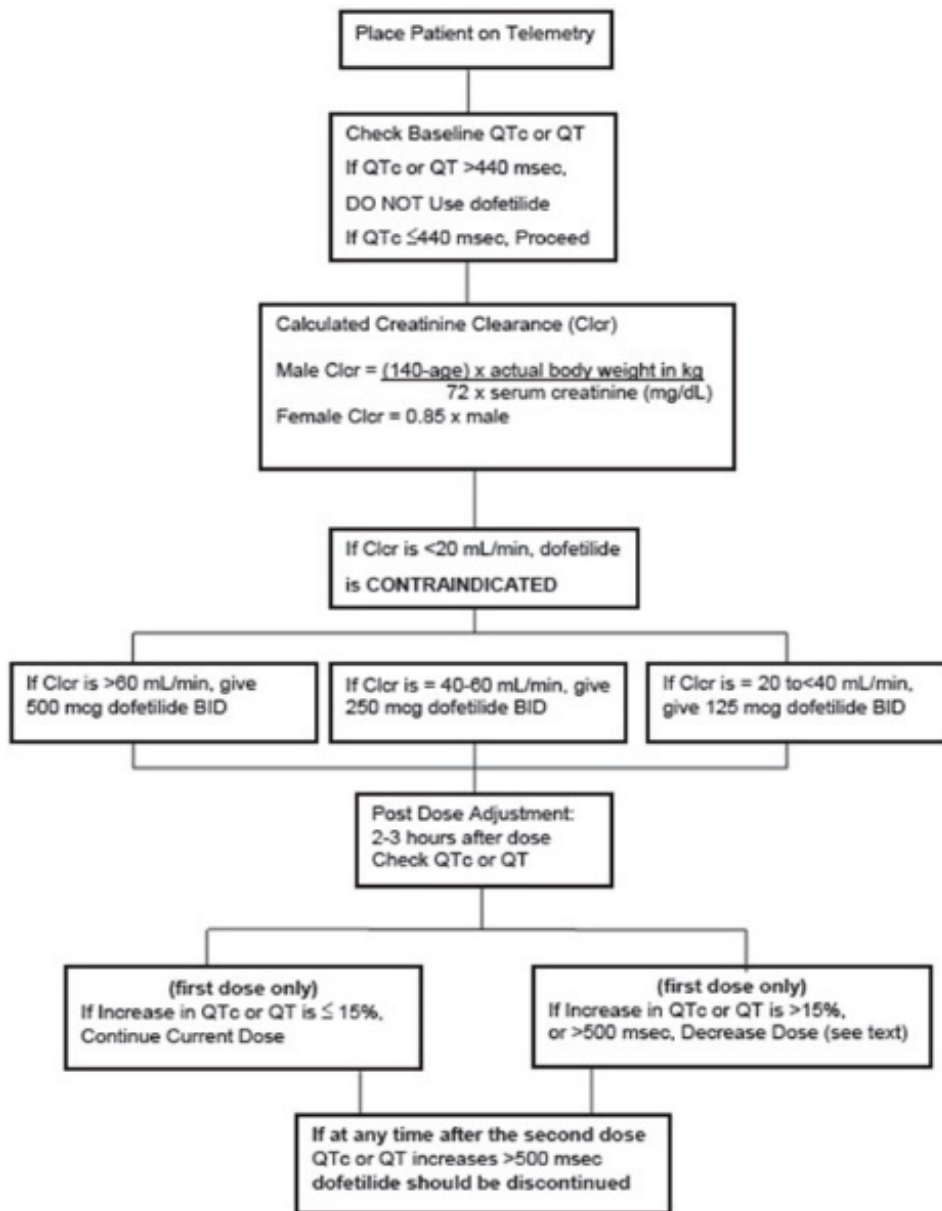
Place Patient on Telemetry

Check Baseline QTc or QT
If QTc or QT >440 msec,
DO NOT Use dofetilide
If QTc ≤440 msec, Proceed

Calculated Creatinine Clearance (Clcr)

Male Clcr = $\frac{(140\text{-age}) \times \text{actual body weight in kg}}{72 \times \text{serum creatinine (mg/dL)}}$
Female Clcr = 0.85 x male

If Clcr is <20 mL/min, dofetilide
is CONTRAINDICATED

If Clcr is >60 mL/min, give 500 mcg dofetilide BID

If Clcr is = 40-60 mL/min, give 250 mcg dofetilide BID

If Clcr is = 20 to<40 mL/min, give 125 mcg dofetilide BID

Post Dose Adjustment:
2-3 hours after dose
Check QTc or QT

(first dose only)
If Increase in QTc or QT is ≤ 15%,
Continue Current Dose

(first dose only)
If Increase in QTc or QT is >15%,
or >500 msec, Decrease Dose (see text)

If at any time after the second dose
QTc or QT increases >500 msec
dofetilide should be discontinued